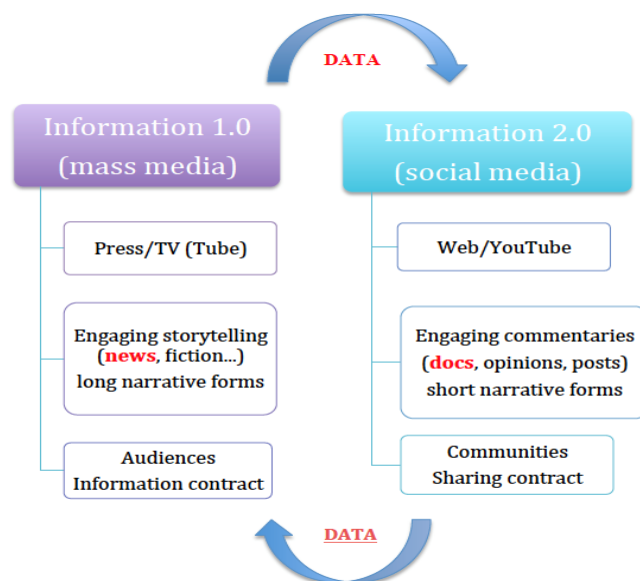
DATA

Information 1.0 (mass media)

Press/TV (Tube)

Engaging storytelling (news, fiction...) long narrative forms

Audiences
Information contract

Information 2.0 (social media)

Web/YouTube

Engaging commentaries (docs, opinions, posts) short narrative forms

Communities
Sharing contract

DATA